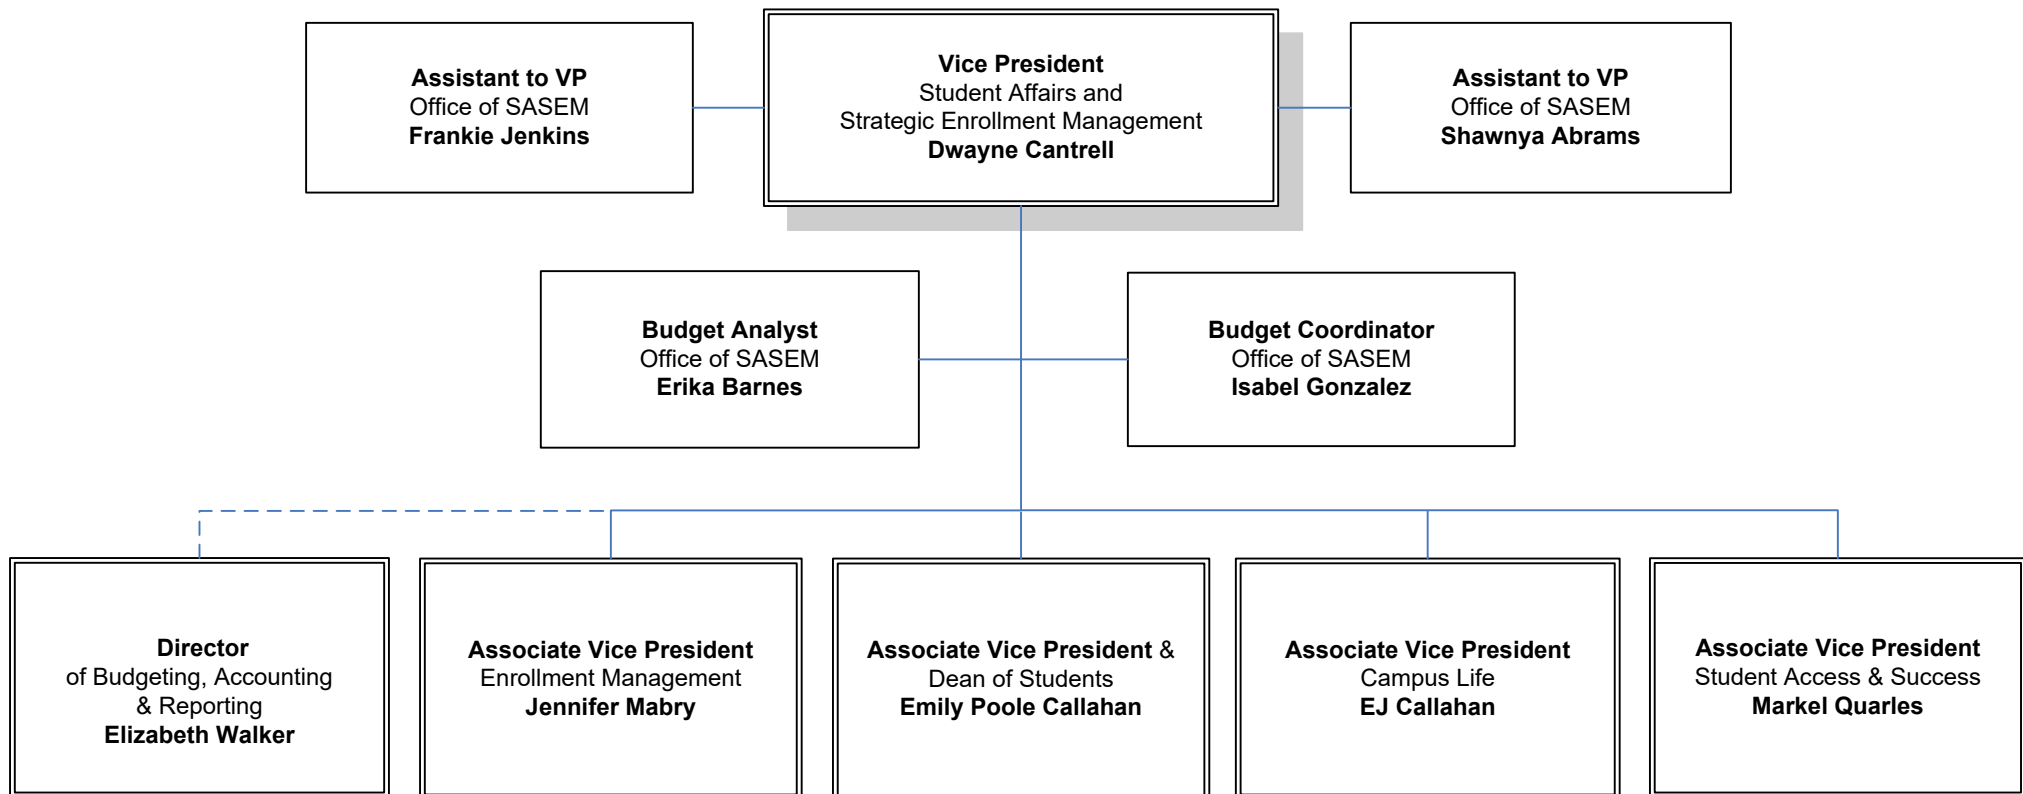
Assistant to VP
Office of SASEM
Frankie Jenkins

Vice President
Student Affairs and
Strategic Enrollment Management
Dwayne Cantrell

Assistant to VP
Office of SASEM
Shawnya Abrams

Budget Analyst
Office of SASEM
Erika Barnes

Budget Coordinator
Office of SASEM
Isabel Gonzalez

Director
of Budgeting, Accounting
& Reporting
Elizabeth Walker

Associate Vice President
Enrollment Management
Jennifer Mabry

Associate Vice President &
Dean of Students
Emily Poole Callahan

Associate Vice President
Campus Life
EJ Callahan

Associate Vice President
Student Access & Success
Markel Quarles